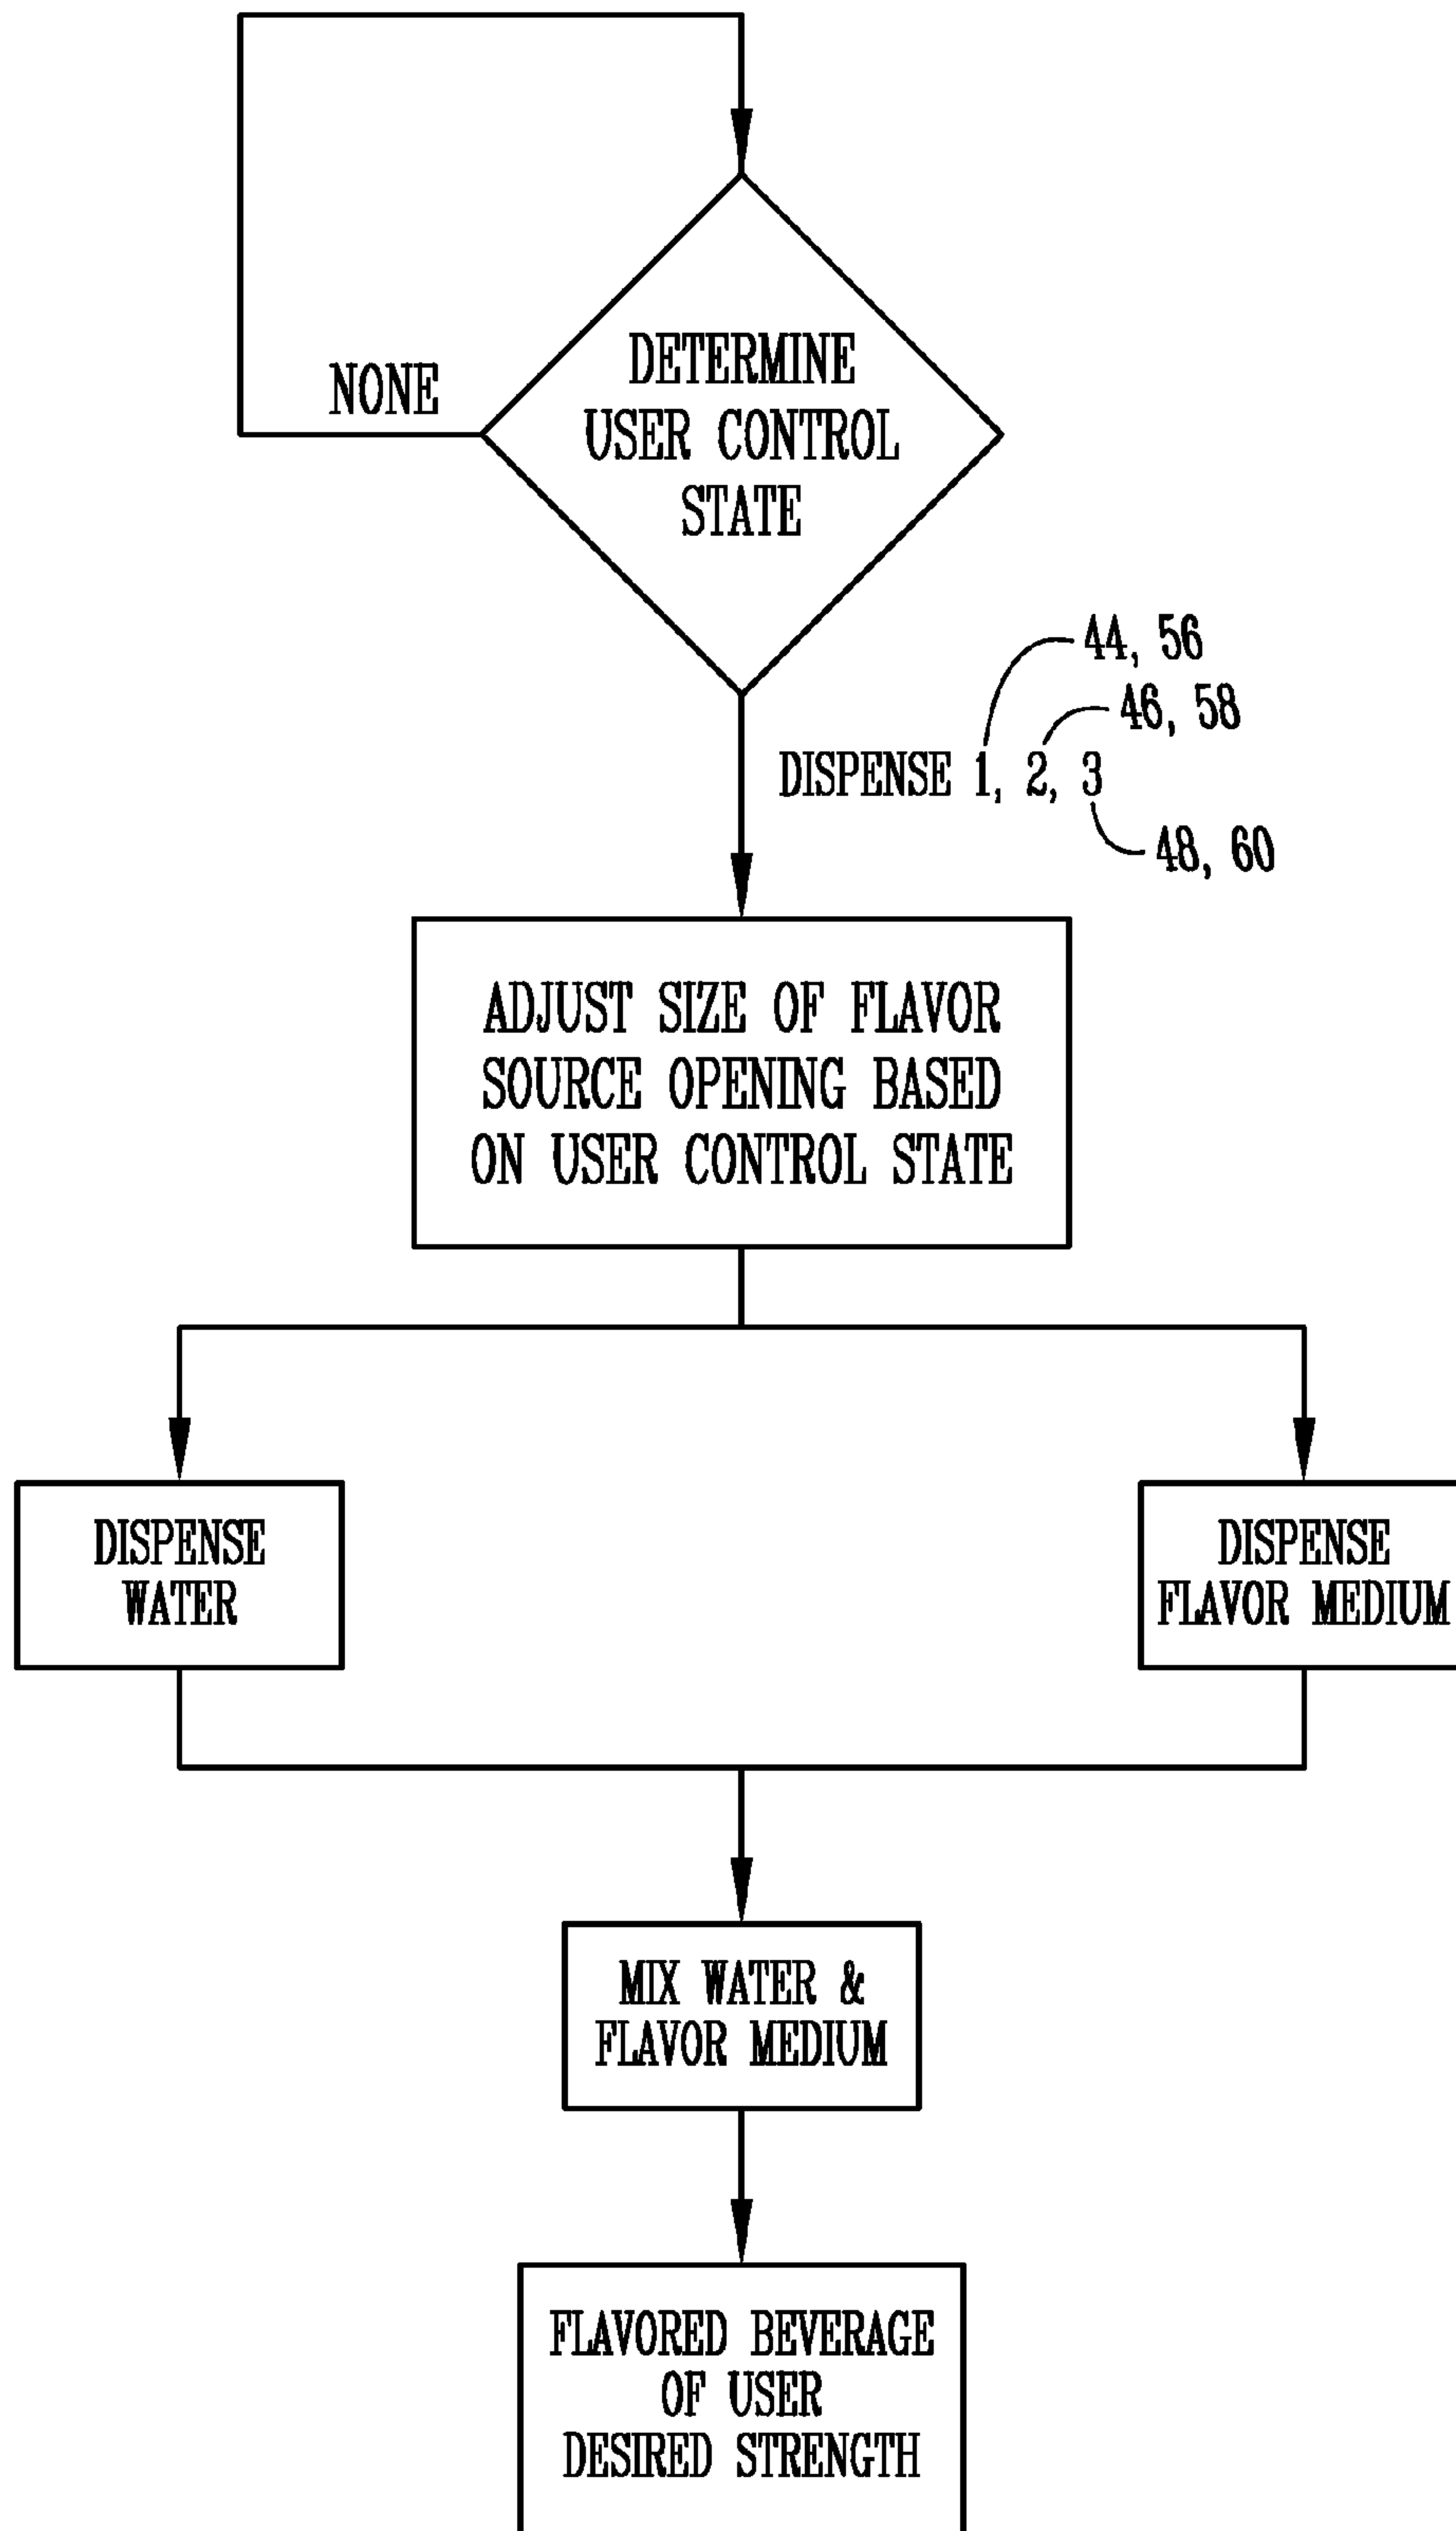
NONE

DETERMINE USER CONTROL STATE

44, 56

46, 58

DISPENSE 1, 2, 3

48, 60

ADJUST SIZE OF FLAVOR SOURCE OPENING BASED ON USER CONTROL STATE

DISPENSE WATER

DISPENSE FLAVOR MEDIUM

MIX WATER & FLAVOR MEDIUM

FLAVORED BEVERAGE OF USER DESIRED STRENGTH